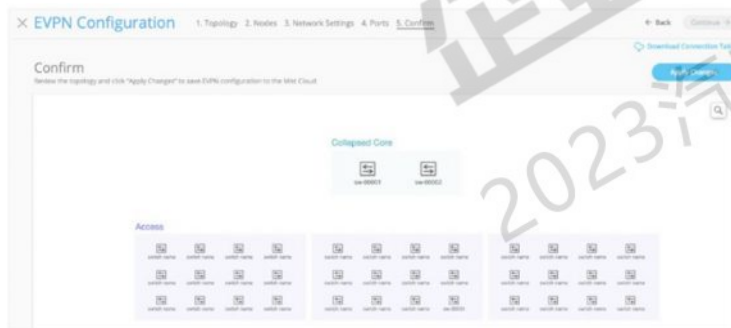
× EVPN Configuration 1. Topology 2. Nodes 3. Network Settings 4. Ports 5. Confirm

← Back Continue →

Download Connection Table

Confirm
Review the topology and click "Apply Changes" to save EVPN configuration to the Mist Cloud.

Apply Changes

Collapsed Core
sw-0001 sw-0002

Access
switch name switch name switch name switch name
switch name switch name switch name switch name
switch name switch name switch name switch name
switch name switch name switch name switch name
switch name switch name switch name switch name
switch name switch name switch name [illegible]
switch name switch name switch name switch name
switch name switch name switch name switch name
switch name switch name switch name switch name

2023 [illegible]